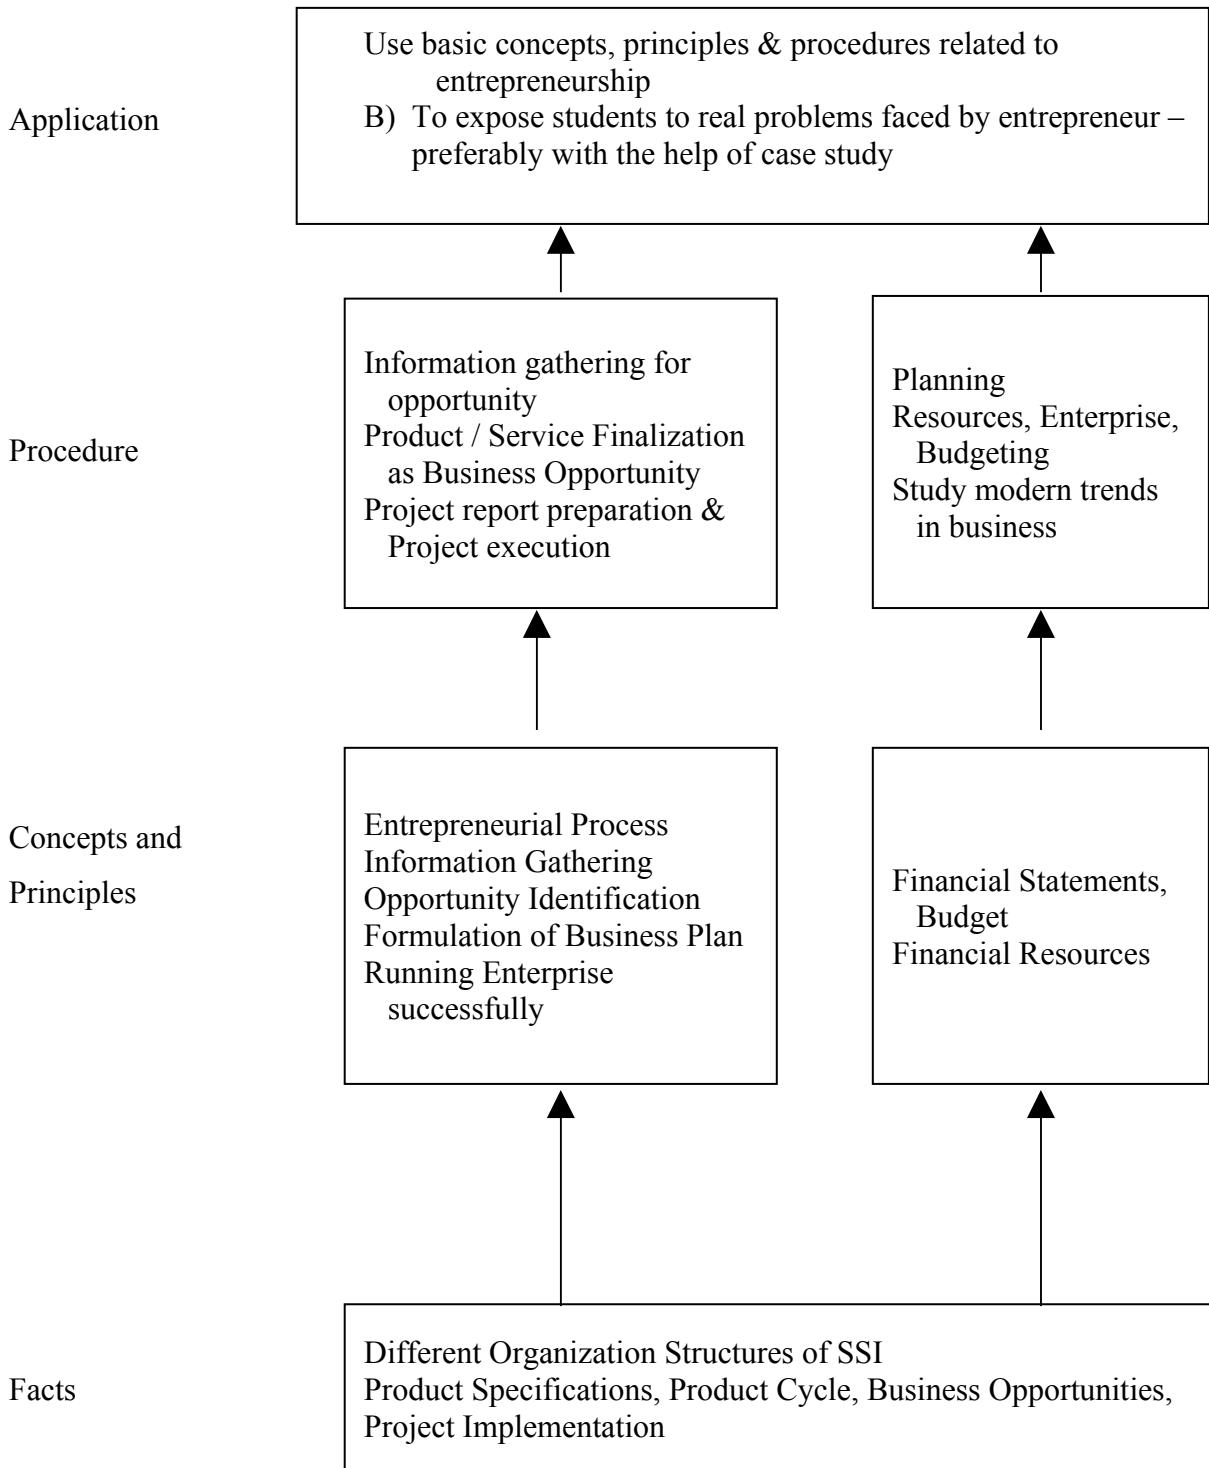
Application

Use basic concepts, principles & procedures related to entrepreneurship
B) To expose students to real problems faced by entrepreneur – preferably with the help of case study

Procedure

Information gathering for opportunity
Product / Service Finalization as Business Opportunity
Project report preparation & Project execution

Planning
Resources, Enterprise, Budgeting
Study modern trends in business

Concepts and Principles

Entrepreneurial Process
Information Gathering
Opportunity Identification
Formulation of Business Plan
Running Enterprise successfully

Financial Statements, Budget
Financial Resources

Facts

Different Organization Structures of SSI
Product Specifications, Product Cycle, Business Opportunities, Project Implementation